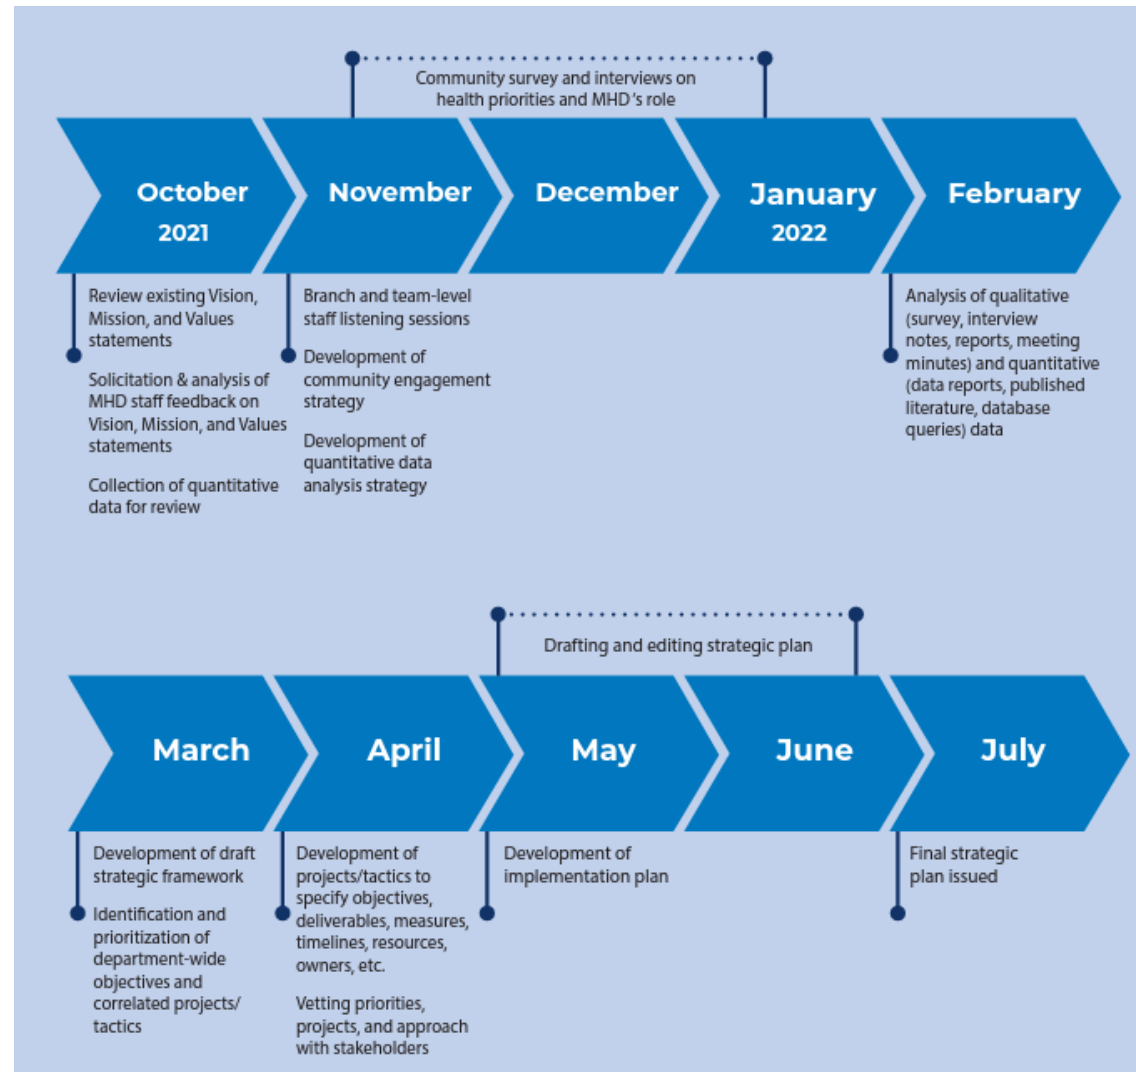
Community survey and interviews on health priorities and MHD's role

October 2021

November

December

January 2022

February

Review existing Vision, Mission, and Values statements

Solicitation & analysis of MHD staff feedback on Vision, Mission, and Values statements

Collection of quantitative data for review

Branch and team-level staff listening sessions

Development of community engagement strategy

Development of quantitative data analysis strategy

Analysis of qualitative (survey, interview notes, reports, meeting minutes) and quantitative (data reports, published literature, database queries) data

Drafting and editing strategic plan

March

April

May

June

July

Development of draft strategic framework

Identification and prioritization of department-wide objectives and correlated projects/ tactics

Development of projects/tactics to specify objectives, deliverables, measures, timelines, resources, owners, etc.

Vetting priorities, projects, and approach with stakeholders

Development of implementation plan

Final strategic plan issued